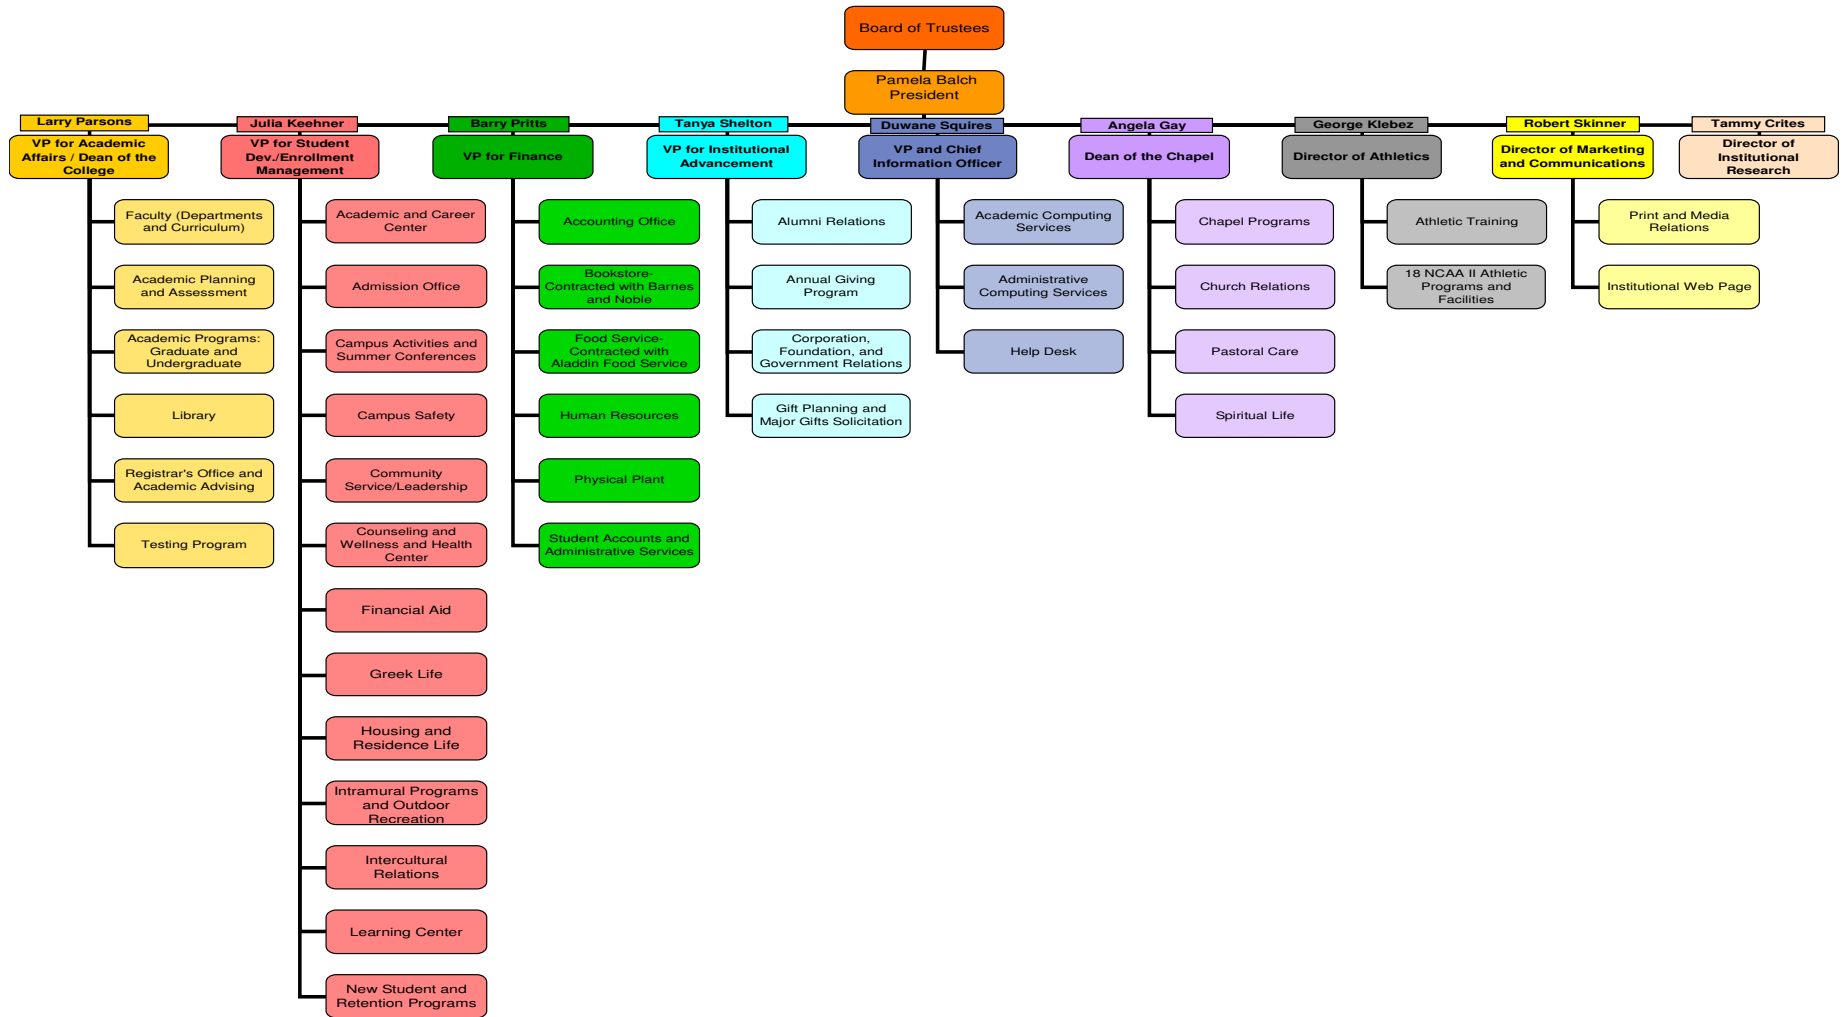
Board of Trustees

Pamela Balch
President

Larry Parsons
VP for Academic Affairs / Dean of the College

Faculty (Departments and Curriculum)

Academic Planning and Assessment

Academic Programs: Graduate and Undergraduate

Library

Registrar's Office and Academic Advising

Testing Program

Julia Keehner
VP for Student Dev./Enrollment Management

Academic and Career Center

Admission Office

Campus Activities and Summer Conferences

Campus Safety

Community Service/Leadership

Counseling and Wellness and Health Center

Financial Aid

Greek Life

Housing and Residence Life

Intramural Programs and Outdoor Recreation

Intercultural Relations

Learning Center

New Student and Retention Programs

Barry Pritts
VP for Finance

Accounting Office

Bookstore-Contracted with Barnes and Noble

Food Service-Contracted with Aladdin Food Service

Human Resources

Physical Plant

Student Accounts and Administrative Services

Tanya Shelton
VP for Institutional Advancement

Alumni Relations

Annual Giving Program

Corporation, Foundation, and Government Relations

Gift Planning and Major Gifts Solicitation

Duwane Squires
VP and Chief Information Officer

Academic Computing Services

Administrative Computing Services

Help Desk

Angela Gay
Dean of the Chapel

Chapel Programs

Church Relations

Pastoral Care

Spiritual Life

George Klebez
Director of Athletics

Athletic Training

18 NCAA II Athletic Programs and Facilities

Robert Skinner
Director of Marketing and Communications

Print and Media Relations

Institutional Web Page

Tammy Crites
Director of Institutional Research